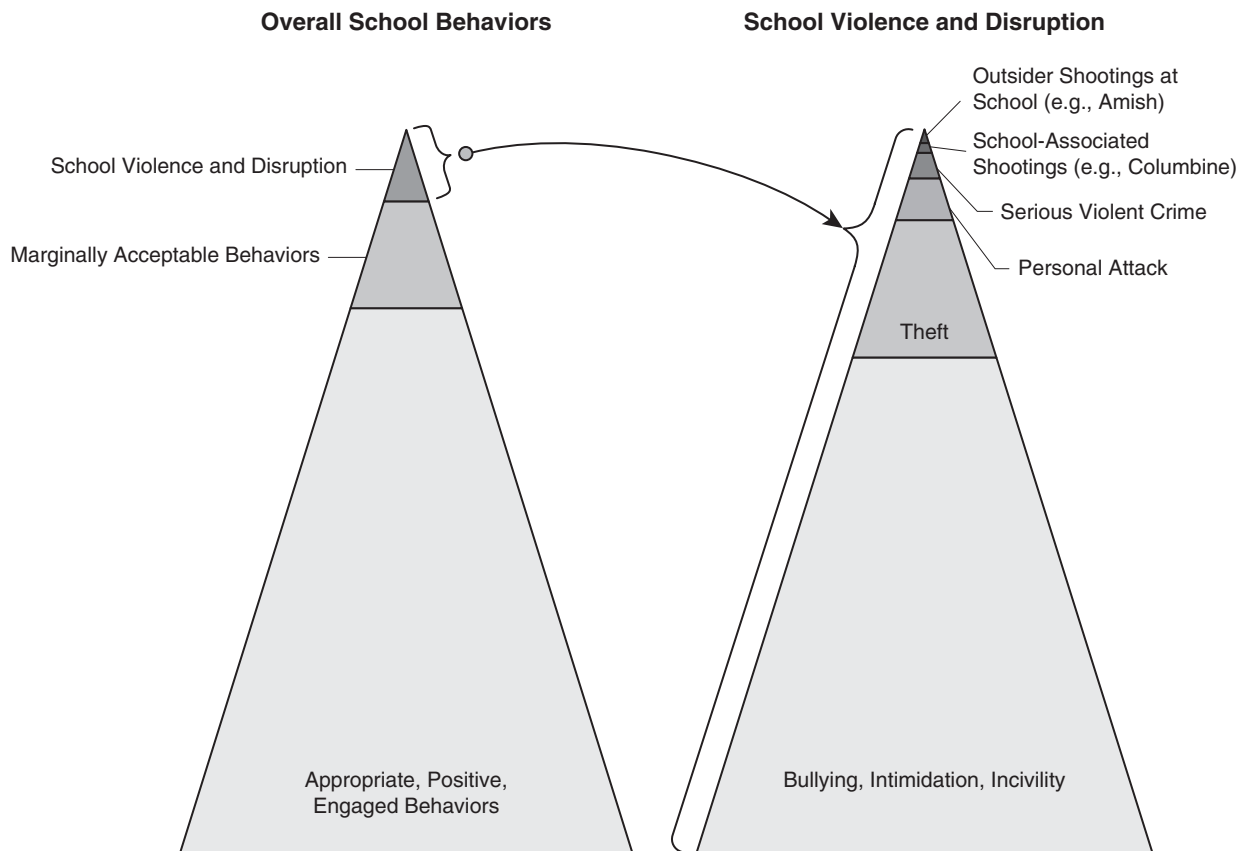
Overall School Behaviors

School Violence and Disruption

Marginally Acceptable Behaviors

Appropriate, Positive, Engaged Behaviors

School Violence and Disruption

Outsider Shootings at School (e.g., Amish)

School-Associated Shootings (e.g., Columbine)

Serious Violent Crime

Personal Attack

Theft

Bullying, Intimidation, Incivility